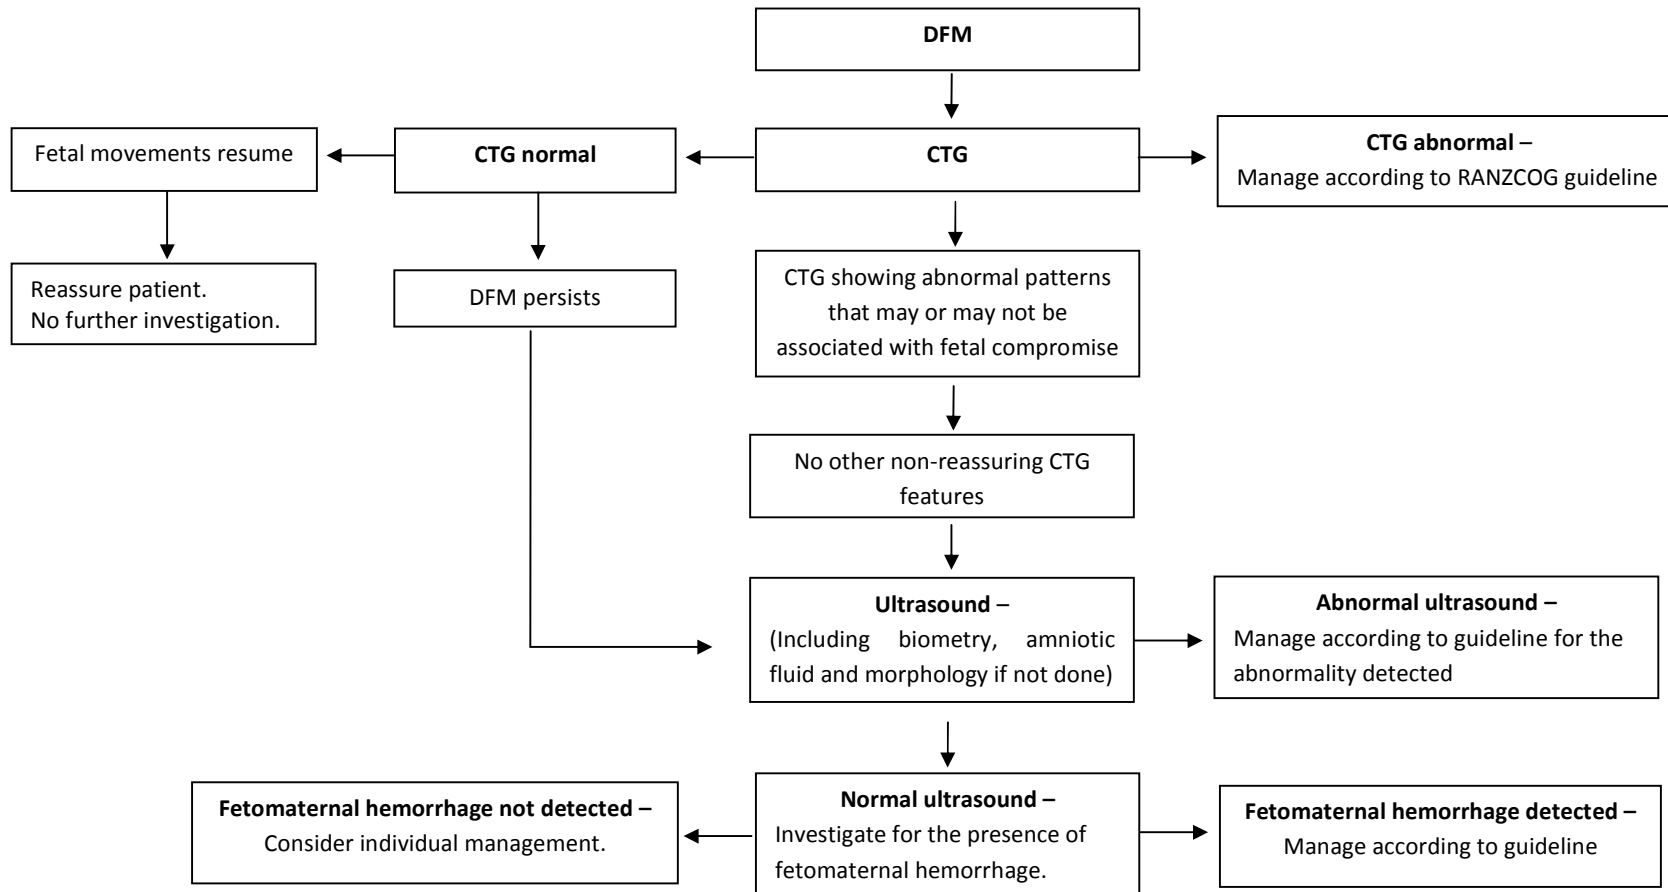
DFM

Fetal movements resume

CTG normal

CTG

CTG abnormal – Manage according to RANZCOG guideline

Reassure patient. No further investigation.

DFM persists

CTG showing abnormal patterns that may or may not be associated with fetal compromise

No other non-reassuring CTG features

Ultrasound – (Including biometry, amniotic fluid and morphology if not done)

Abnormal ultrasound – Manage according to guideline for the abnormality detected

Fetomaternal hemorrhage not detected – Consider individual management.

Normal ultrasound – Investigate for the presence of fetomaternal hemorrhage.

Fetomaternal hemorrhage detected – Manage according to guideline